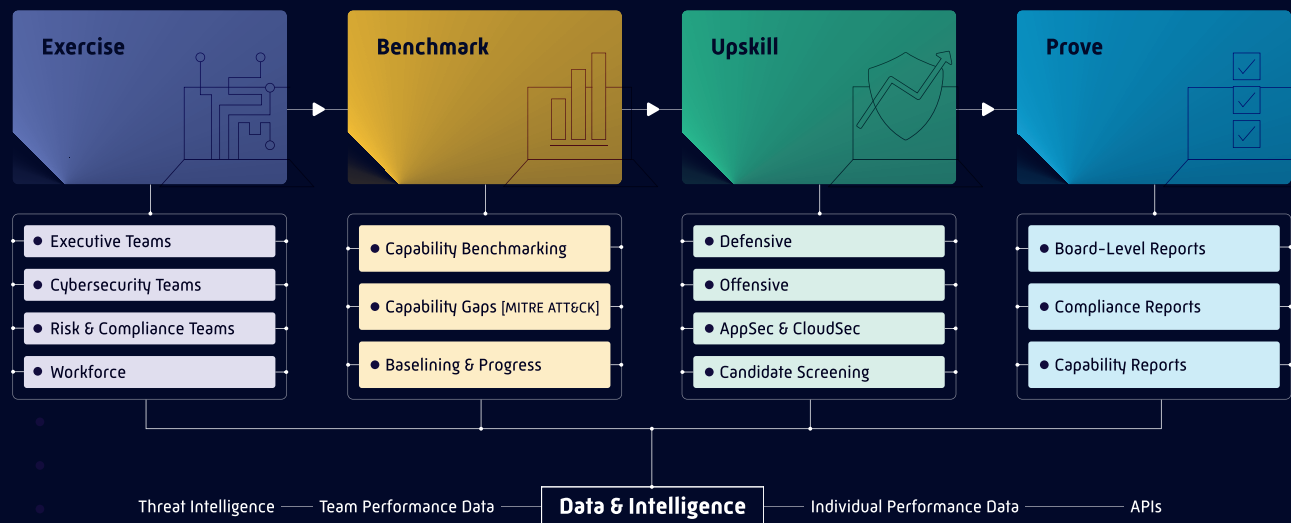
Exercise

Benchmark

Upskill

Prove

Executive Teams
Cybersecurity Teams
Risk & Compliance Teams
Workforce

Capability Benchmarking
Capability Gaps [MITRE ATT&CK]
Baselining & Progress

Defensive
Offensive
AppSec & CloudSec
Candidate Screening

Board-Level Reports
Compliance Reports
Capability Reports

Threat Intelligence — Team Performance Data — Data & Intelligence — Individual Performance Data — APIs